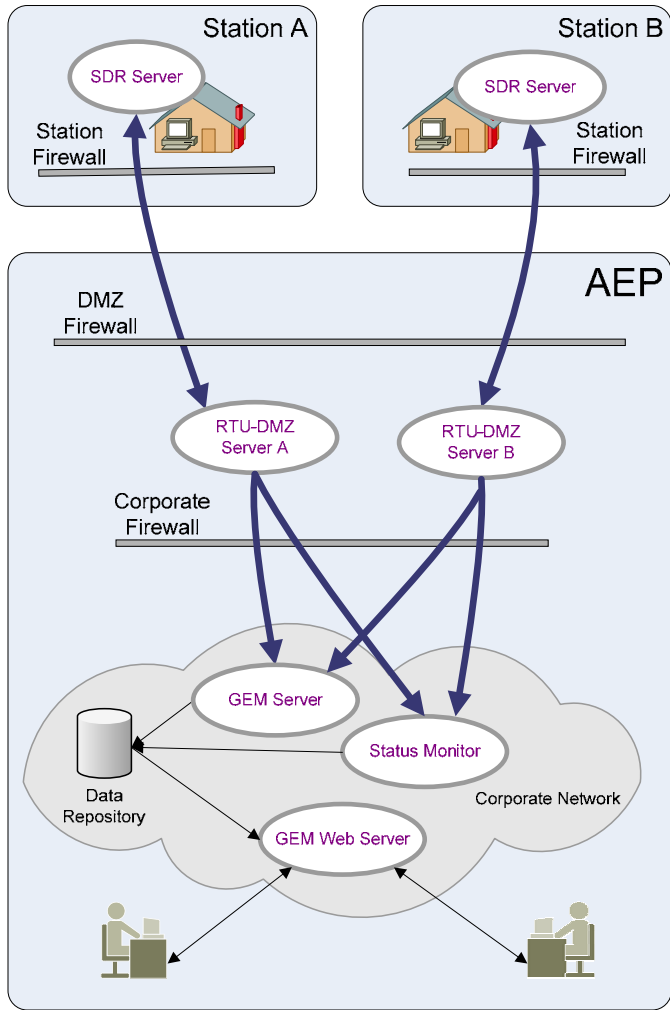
Station A

SDR Server

Station Firewall

Station B

SDR Server

Station Firewall

AEP

DMZ Firewall

RTU-DMZ Server A

RTU-DMZ Server B

Corporate Firewall

GEM Server

Status Monitor

Data Repository

Corporate Network

GEM Web Server